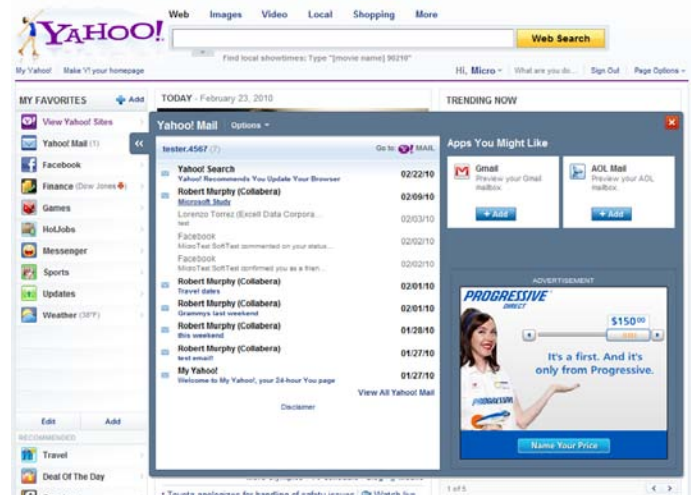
YAHOO!

Web Images Video Local Shopping More

Web Search

Find local showtimes: Type "[movie name] 90210"

My Yahoo! Make Y! your homepage

Hi, Micro What are you do... Sign Out Page Options

MY FAVORITES Add

View Yahoo! Sites

Yahoo! Mail (1)

Facebook

Finance (Dow Jones)

Games

HotJobs

Messenger

Sports

Updates

Weather (38°F)

Edit Add

RECOMMENDED

Travel

Deal Of The Day

TODAY - February 23, 2010

TRENDING NOW

Yahoo! Mail Options

tester.4567 (7) Go to: MAIL

| | | |
|---|---|---|
| Yahoo! Search | Yahoo! Recommends You Update Your Browser | 02/22/10 |
| Robert Murphy (Collabera) | Microsoft Study | 02/09/10 |
| Lorenzo Torrez (Excel Data Corpora... | test | 02/03/10 |
| Facebook | MicroTest SoftTest commented on your status... | 02/02/10 |
| Facebook | MicroTest SoftTest confirmed you as a frien... | 02/02/10 |
| Robert Murphy (Collabera) | Travel dates | 02/01/10 |
| Robert Murphy (Collabera) | Grammys last weekend | 02/01/10 |
| Robert Murphy (Collabera) | this weekend | 01/28/10 |
| Robert Murphy (Collabera) | test email! | 01/27/10 |
| My Yahoo! | Welcome to My Yahoo!, your 24-hour You page | 01/27/10 |

View All Yahoo! Mail

Disclaimer

Apps You Might Like

Gmail
Preview your Gmail mailbox.
+ Add

AOL Mail
Preview your AOL mailbox.
+ Add

ADVERTISEMENT

PROGRESSIVE DIRECT

$150.00

It's a first. And it's only from Progressive.

PROGRESSIVE

Name Your Price

• Toyota apologizes for handling of safety issues Watch live

1 of 5